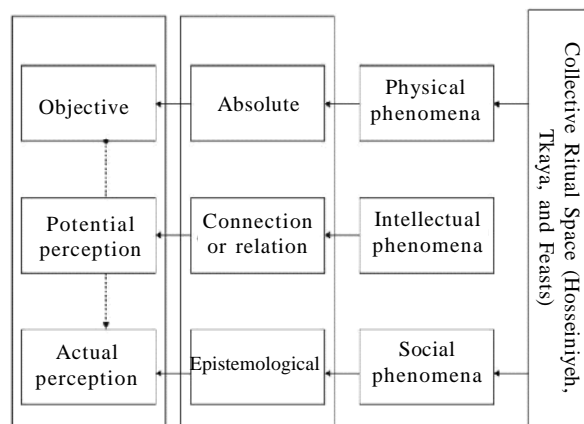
Collective Ritual Space (Hosseiniyeh, Tkaya, and Feasts)

Physical phenomena

Intellectual phenomena

Social phenomena

Absolute

Connection or relation

Epistemological

Objective

Potential perception

Actual perception